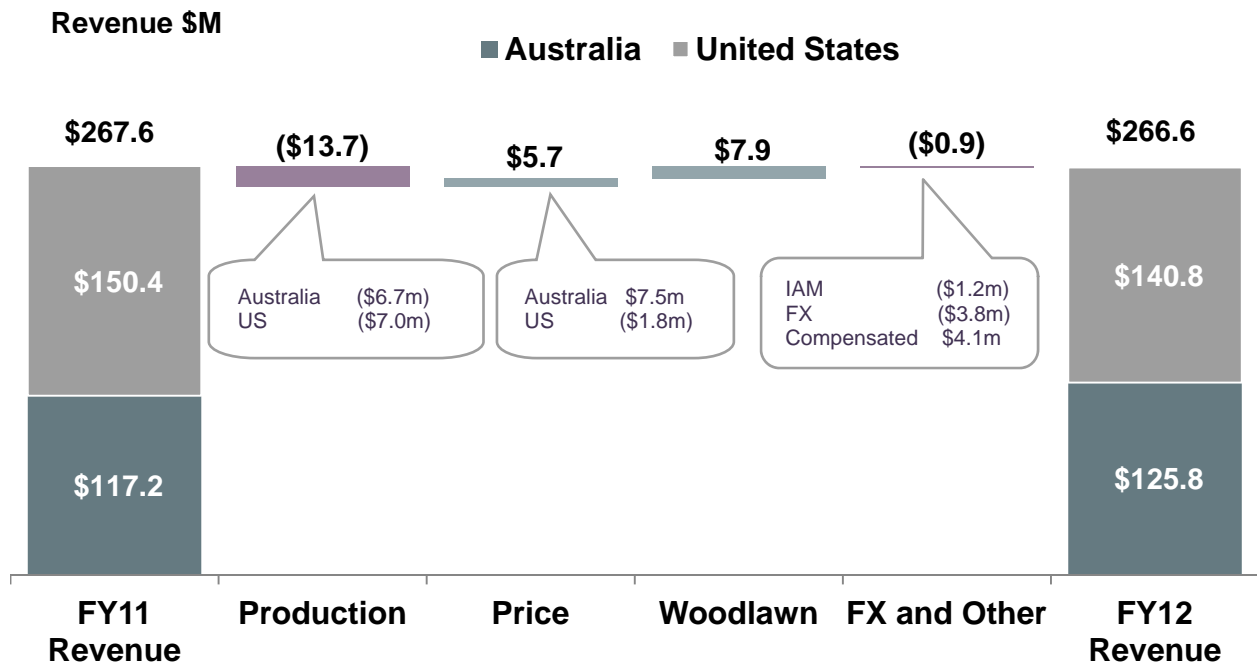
Revenue $M

Australia United States

$267.6

($13.7)

$5.7

$7.9

($0.9)

$266.6

$150.4

$117.2

Australia ($6.7m)
US ($7.0m)

Australia $7.5m
US ($1.8m)

IAM ($1.2m)
FX ($3.8m)
Compensated $4.1m

$140.8

$125.8

FY11 Revenue

Production

Price

Woodlawn

FX and Other

FY12 Revenue